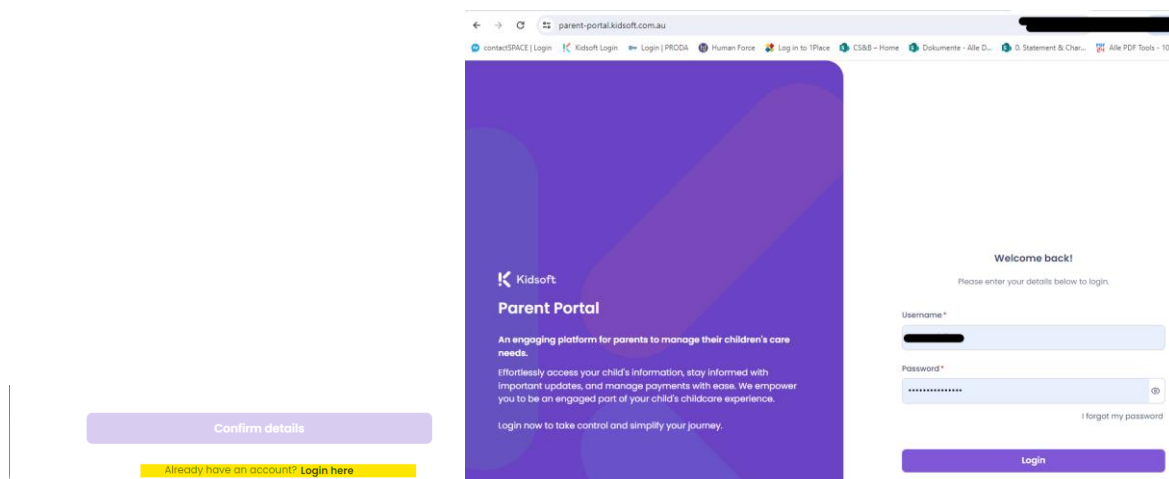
Confirm details

Already have an account? Login here

parent-portal.kidsoft.com.au

contactSPACE | Login Kidsoft Login Login | PRODA Human Force Log in to 1Place CS&B – Home Dokumente - Alle D... 0. Statement & Char... Alle PDF Tools - 10

Kidsoft

Parent Portal

An engaging platform for parents to manage their children's care needs.

Effortlessly access your child's information, stay informed with important updates, and manage payments with ease. We empower you to be an engaged part of your child's childcare experience.

Login now to take control and simplify your journey.

Welcome back!

Please enter your details below to login.

Username*

Password*

••••••••••••••••

I forgot my password

Login